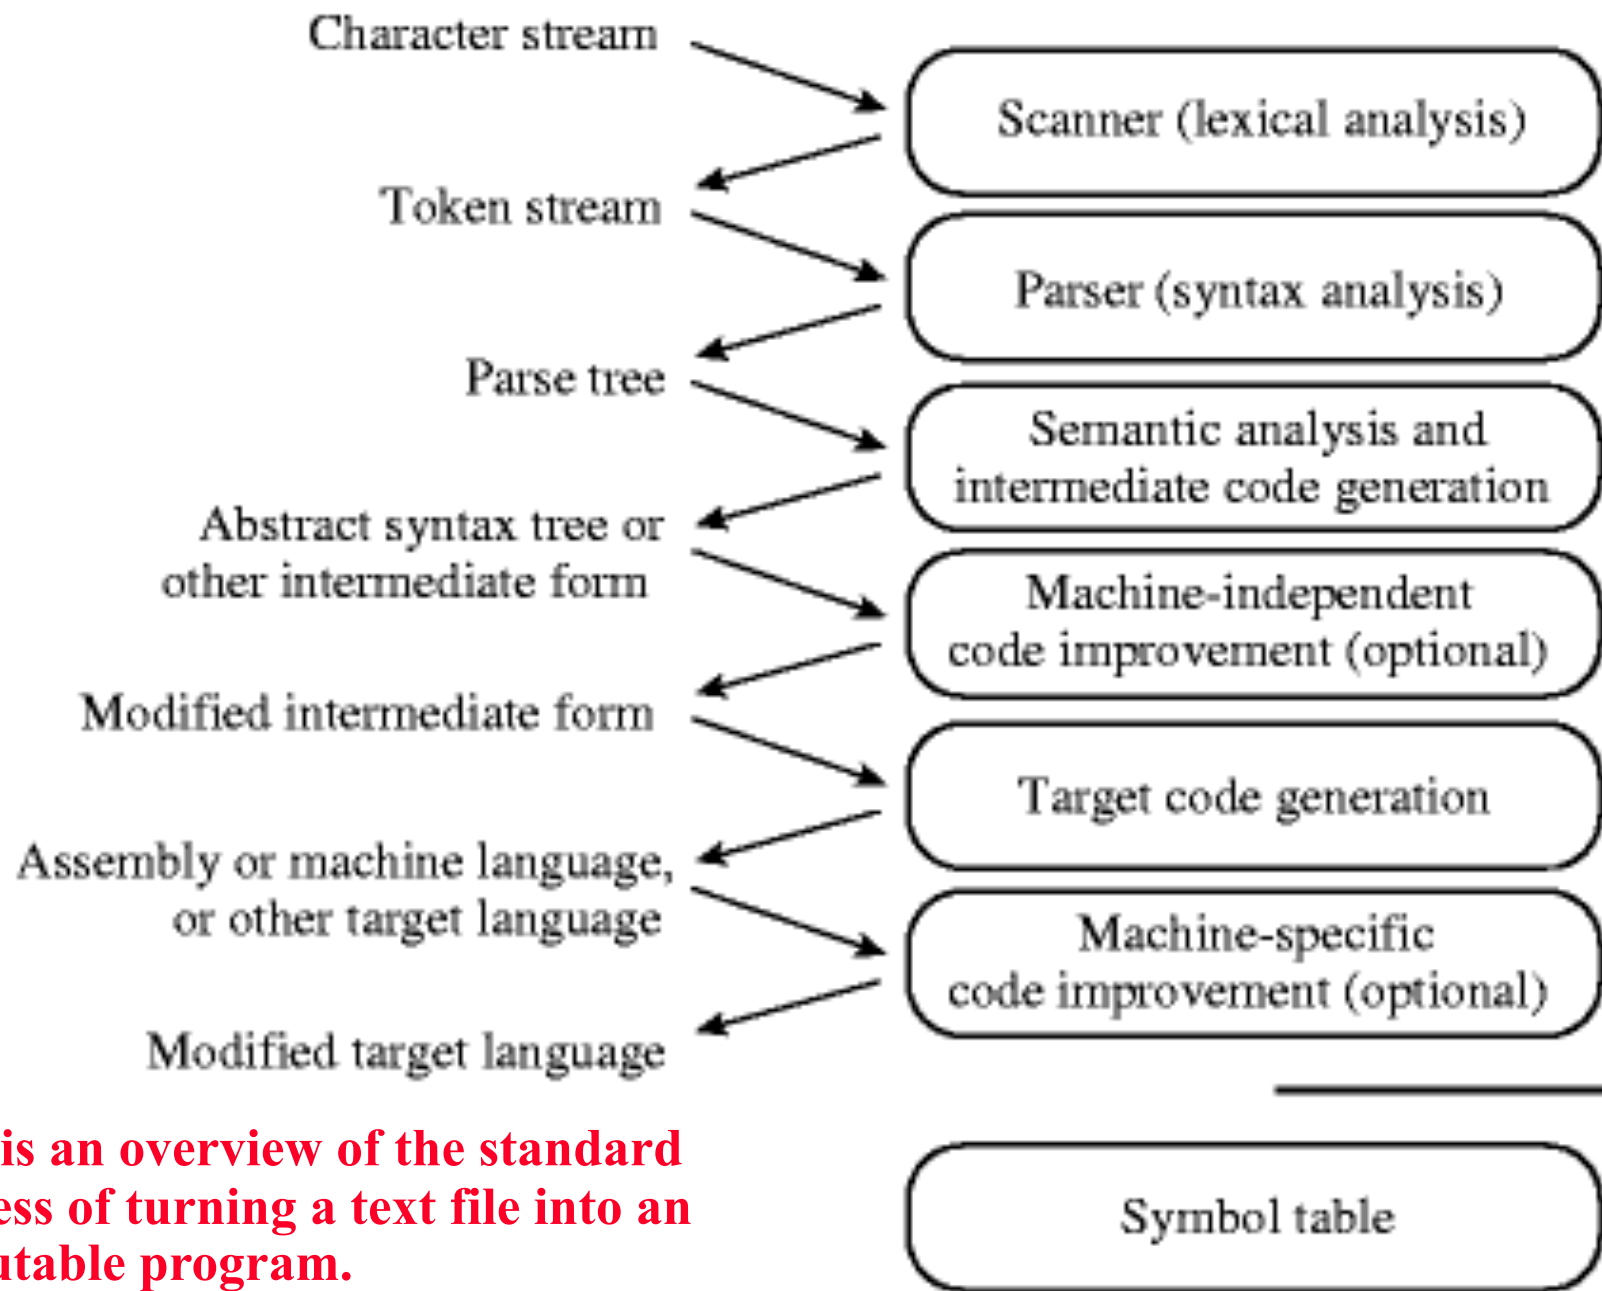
Character stream

Scanner (lexical analysis)

Token stream

Parser (syntax analysis)

Parse tree

Semantic analysis and intermediate code generation

Abstract syntax tree or other intermediate form

Machine-independent code improvement (optional)

Modified intermediate form

Target code generation

Assembly or machine language, or other target language

Machine-specific code improvement (optional)

Modified target language

Symbol table

is an overview of the standard ess of turning a text file into an utable program.